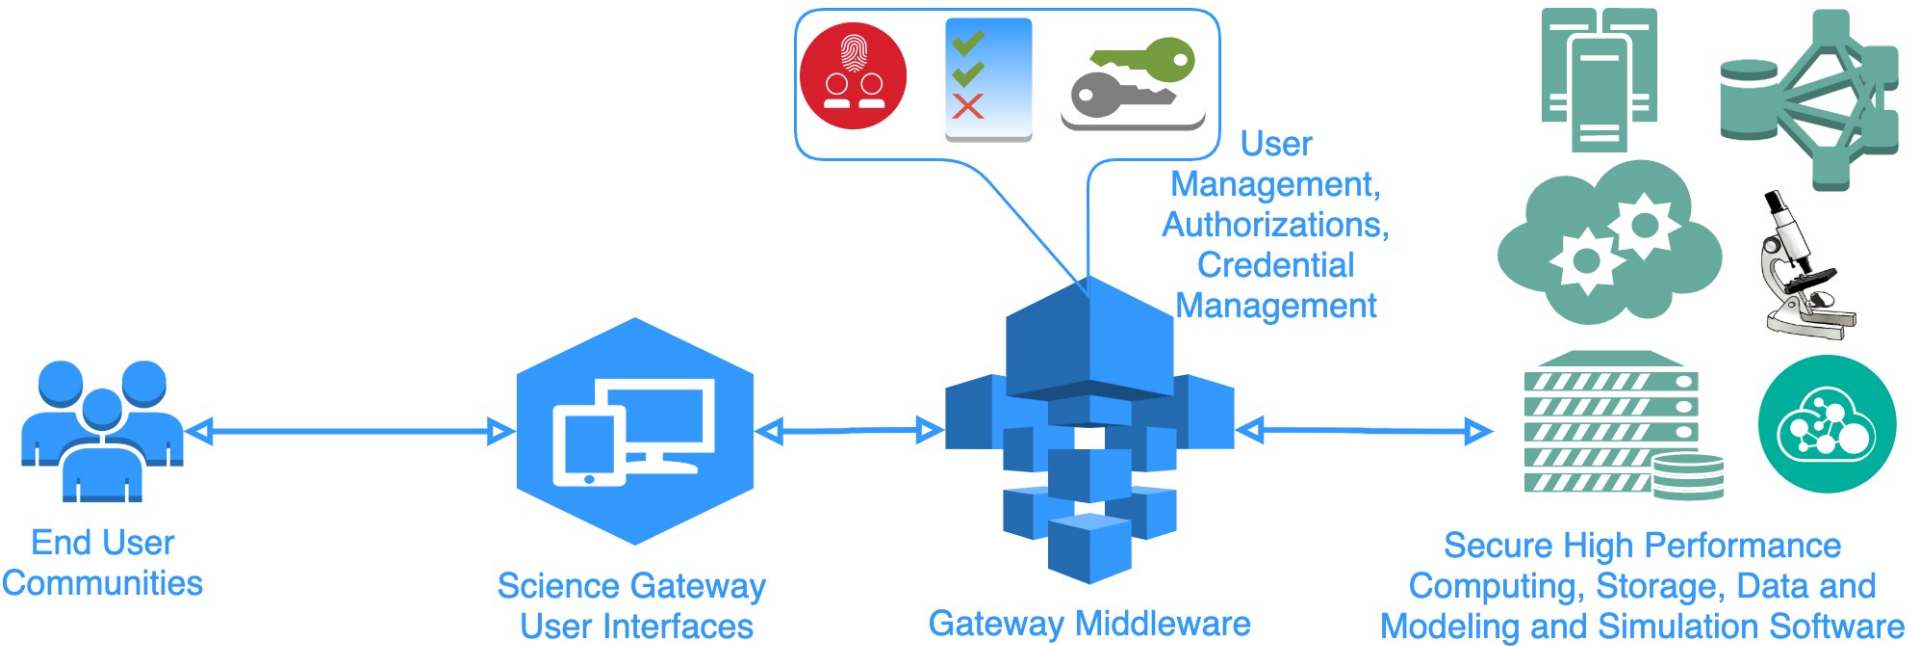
User Management, Authorizations, Credential Management

End User Communities

Science Gateway User Interfaces

Gateway Middleware

Secure High Performance Computing, Storage, Data and Modeling and Simulation Software